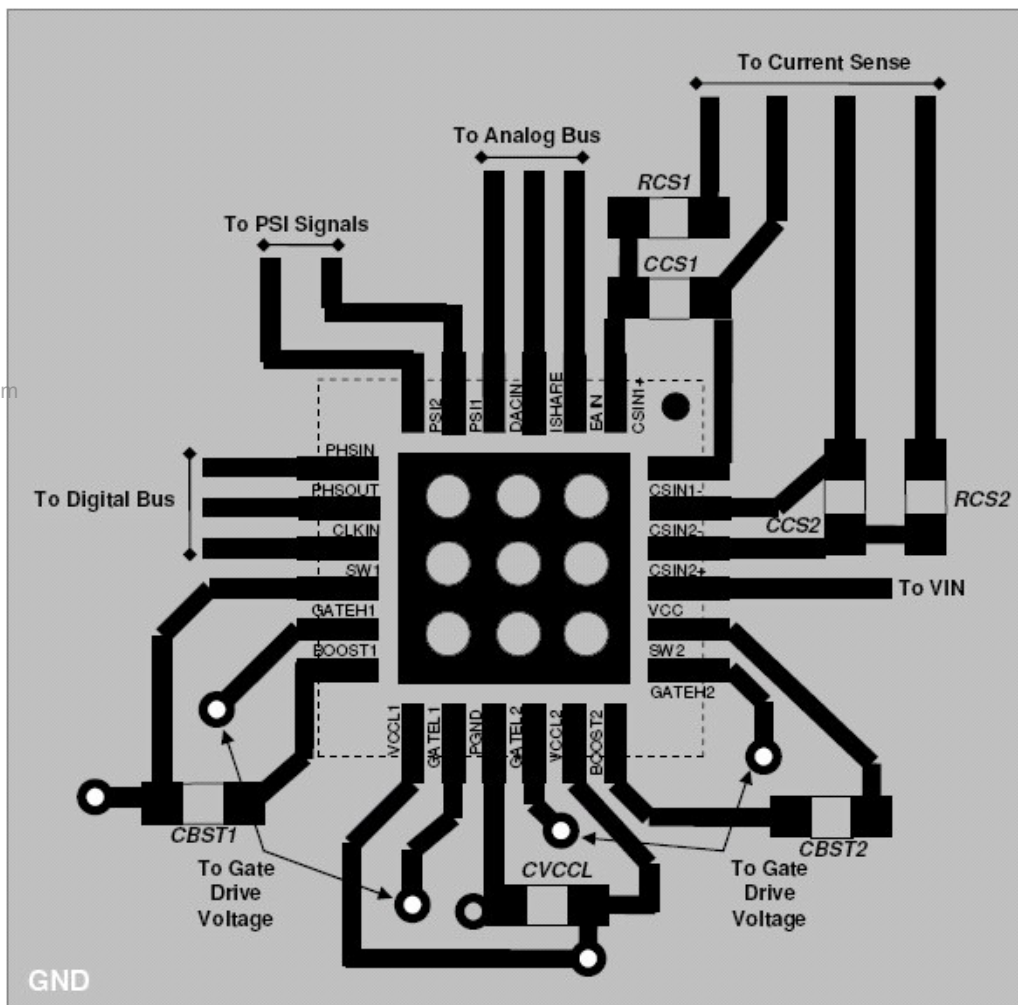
To Current Sense

To Analog Bus

RCS1

To PSI Signals

CCS1

PSI2 PSI1 DACIN ISHARE EAIN CSIN1+

PHSIN
PHSOUT
CLKIN
SW1
GATEH1
BOOST1

To Digital Bus

CSIN1-
CSIN2-
CSIN2+
VCC
SW2
GATEH2

CCS2

RCS2

To VIN

VCCL1 GATEL1 PGND GATEL2 VCCL2 BOOST2

CBST1

CBST2

CVCCL

To Gate Drive Voltage

To Gate Drive Voltage

GND